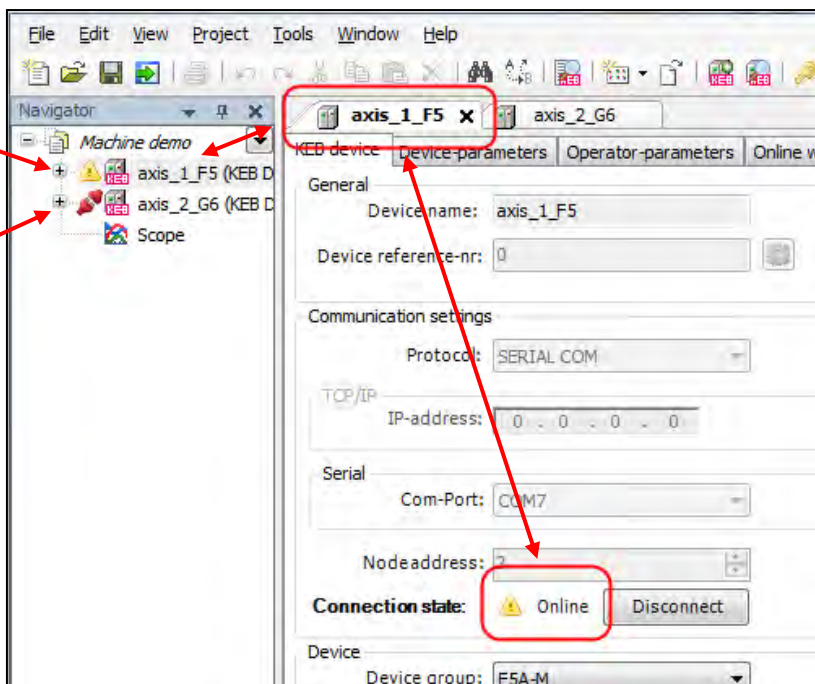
File Edit View Project Tools Window Help

Navigator

Machine demo
axis_1_F5 (KEB D
axis_2_G6 (KEB D
Scope

axis_1_F5 ✕
axis_2_G6

KEB device | Device-parameters | Operator-parameters | Online w

General
Device name: axis_1_F5
Device reference-nr: 0

Communication settings
Protocol: SERIAL COM
TCP/IP
IP-address: 0 . 0 . 0 . 0
Serial
Com-Port: COM7
Nodeaddress: 2
Connection state: Online Disconnect

Device
Device group: F5A-M